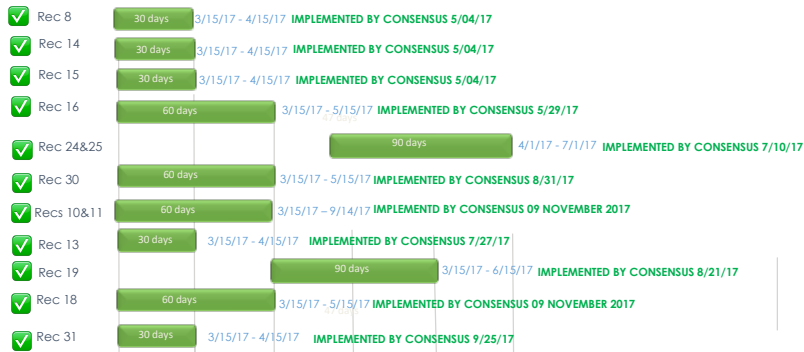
Rec 8 | 30 days | 3/15/17 - 4/15/17 IMPLEMENTED BY CONSENSUS 5/04/17
Rec 14 | 30 days | 3/15/17 - 4/15/17 IMPLEMENTED BY CONSENSUS 5/04/17
Rec 15 | 30 days | 3/15/17 - 4/15/17 IMPLEMENTED BY CONSENSUS 5/04/17
Rec 16 | 60 days | 3/15/17 - 5/15/17 IMPLEMENTED BY CONSENSUS 5/29/17
Rec 24&25 | 90 days | 4/1/17 - 7/1/17 IMPLEMENTED BY CONSENSUS 7/10/17
Rec 30 | 60 days | 3/15/17 - 5/15/17 IMPLEMENTED BY CONSENSUS 8/31/17
Recs 10&11 | 60 days | 3/15/17 – 9/14/17 IMPLEMENTD BY CONSENSUS 09 NOVEMBER 2017
Rec 13 | 30 days | 3/15/17 - 4/15/17 IMPLEMENTED BY CONSENSUS 7/27/17
Rec 19 | 90 days | 3/15/17 - 6/15/17 IMPLEMENTED BY CONSENSUS 8/21/17
Rec 18 | 60 days | 3/15/17 - 5/15/17 IMPLEMENTED BY CONSENSUS 09 NOVEMBER 2017
Rec 31 | 30 days | 3/15/17 - 4/15/17 IMPLEMENTED BY CONSENSUS 9/25/17